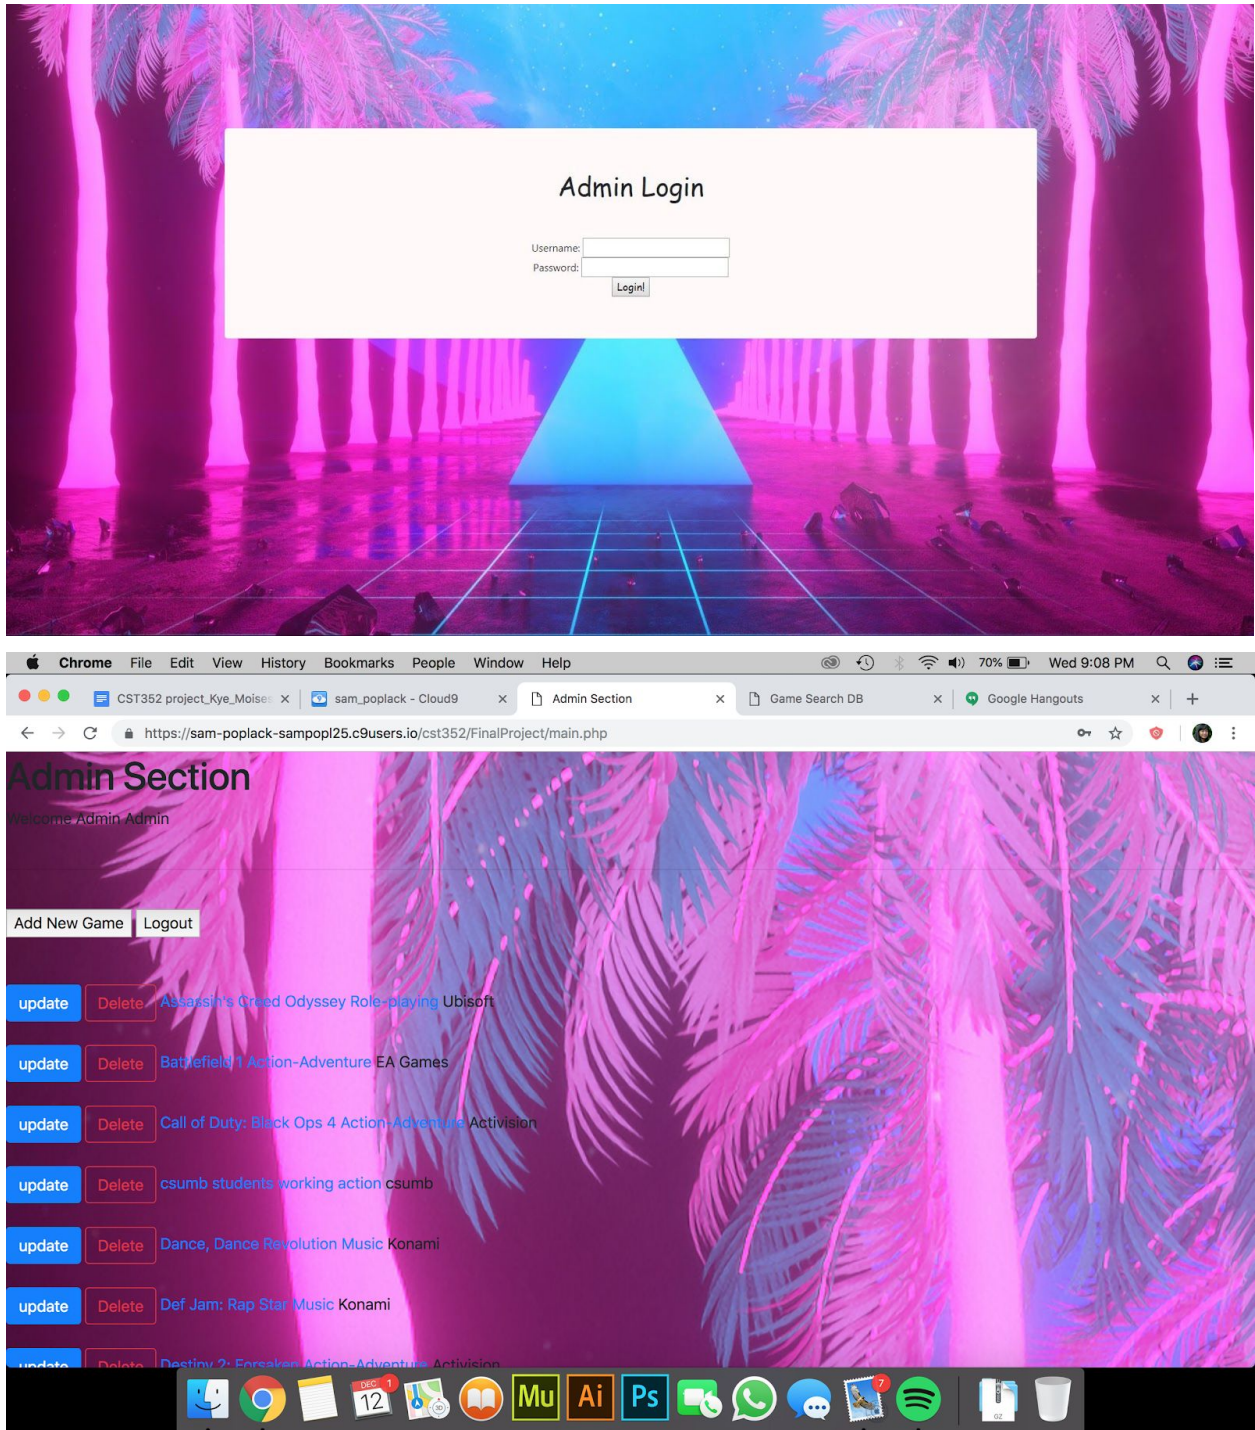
Admin Login

Username:
Password:
Login!

Chrome File Edit View History Bookmarks People Window Help
70% Wed 9:08 PM

CST352 project_Kye_Moises ×
sam_poplack - Cloud9 ×
Admin Section ×
Game Search DB ×
Google Hangouts ×
+

https://sam-poplack-sampopl25.c9users.io/cst352/FinalProject/main.php

Admin Section
Welcome Admin Admin

Add New Game Logout

update Delete Assassin's Creed Odyssey Role-playing Ubisoft

update Delete Battlefield 1 Action-Adventure EA Games

update Delete Call of Duty: Black Ops 4 Action-Adventure Activision

update Delete csumb students working action csumb

update Delete Dance, Dance Revolution Music Konami

update Delete Def Jam: Rap Star Music Konami

update Delete Destiny 2: Forsaken Action-Adventure Activision

DEC 12 1 Mu Ai Ps 7